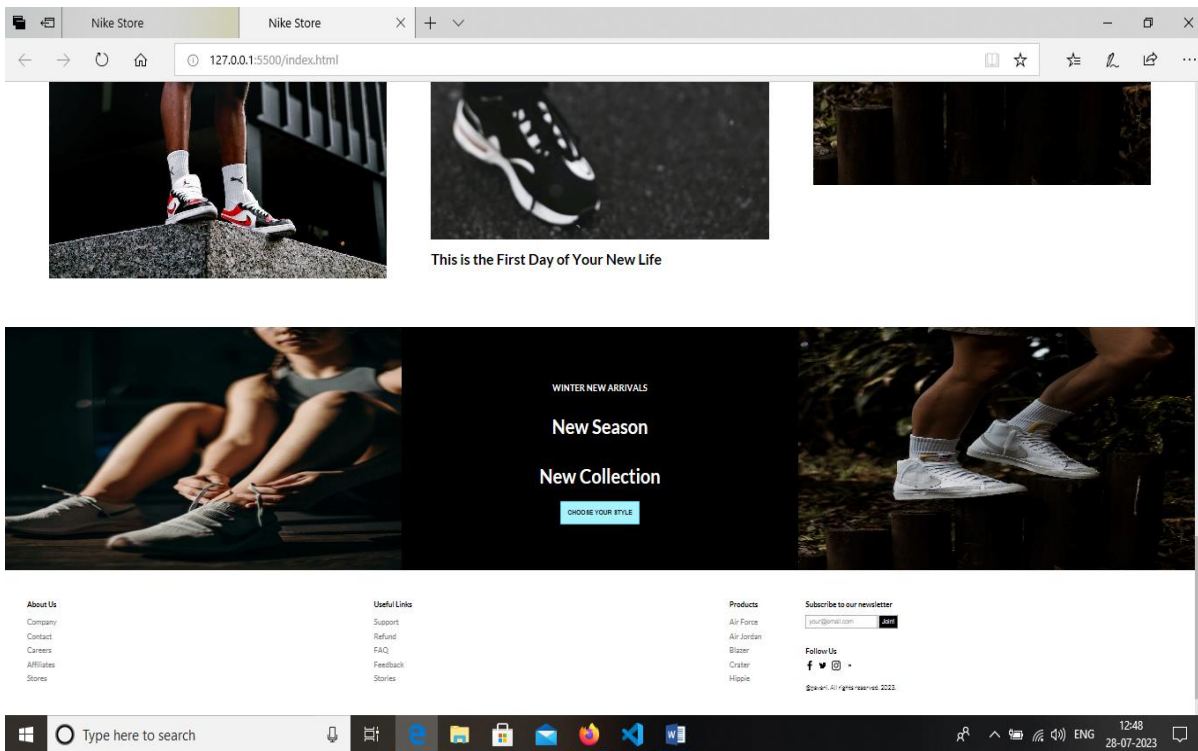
Nike Store

Nike Store

127.0.0.1:5500/index.html

This is the First Day of Your New Life

WINTER NEW ARRIVALS

New Season

New Collection

CHOOSE YOUR STYLE

About Us
Company
Contact
Careers
Affiliates
Stores

Useful Links
Support
Refund
FAQ
Feedback
Stories

Products
Air Force
Air Jordan
Blazer
Crater
Hippie

Subscribe to our newsletter
your@email.com
Join!

Follow Us

@pavani. All rights reserved. 2023.

Type here to search

ENG
12:48
28-07-2023